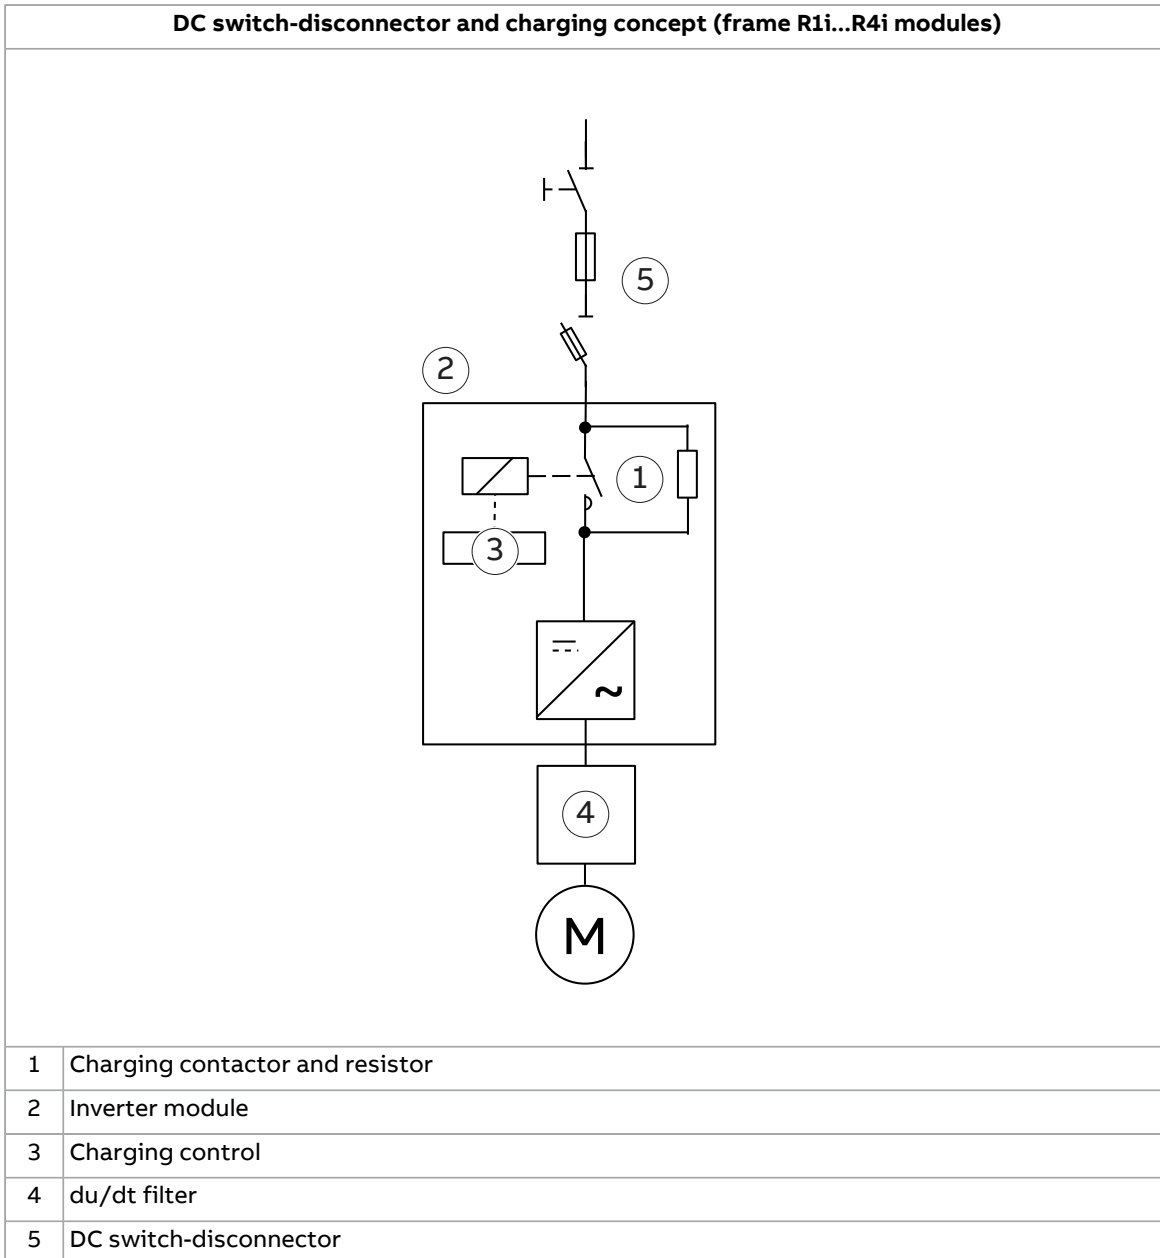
**DC switch-disconnector and charging concept (frame R1i...R4i modules)**

5

2

1

3

4

M

| | |
|---|---|
| 1 | Charging contactor and resistor |
| 2 | Inverter module |
| 3 | Charging control |
| 4 | du/dt filter |
| 5 | DC switch-disconnector |